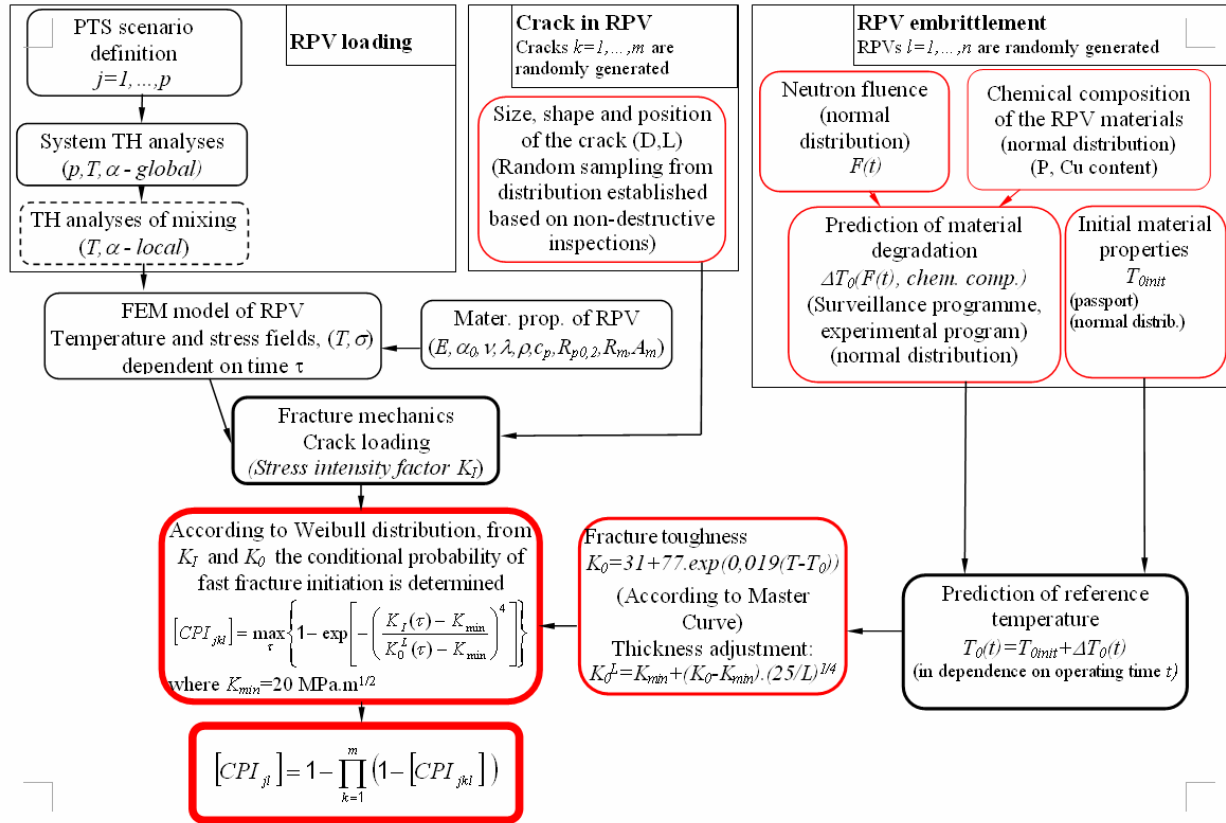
PTS scenario definition
$j=1,...,p$

RPV loading

System TH analyses
($p, T, \alpha$ - global)

TH analyses of mixing
($T, \alpha$ - local)

Crack in RPV
Cracks $k=1,...,m$ are randomly generated

Size, shape and position of the crack (D,L)
(Random sampling from distribution established based on non-destructive inspections)

RPV embrittlement
RPVs $l=1,...,n$ are randomly generated

Neutron fluence
(normal distribution)
$F(t)$

Chemical composition of the RPV materials
(normal distribution)
(P, Cu content)

Prediction of material degradation
$\Delta T_0(F(t)$, chem. comp.)
(Surveillance programme, experimental program)
(normal distribution)

Initial material properties
$T_{0init}$
(passport)
(normal distrib.)

FEM model of RPV
Temperature and stress fields, $(T, \sigma)$ dependent on time $\tau$

Mater. prop. of RPV
$(E, \alpha_0, \nu, \lambda, \rho, c_p, R_{p0,2}, R_m, A_m)$

Fracture mechanics
Crack loading
(Stress intensity factor $K_I$)

According to Weibull distribution, from $K_I$ and $K_0$ the conditional probability of fast fracture initiation is determined
$[CPI_{jkl}] = \max_{\tau}\left\{1 - \exp\left[-\left(\frac{K_I(\tau) - K_{\min}}{K_0^L(\tau) - K_{\min}}\right)^4\right]\right\}$
where $K_{min}$=20 MPa.m$^{1/2}$

Fracture toughness
$K_0=31+77.exp(0,019(T-T_0))$
(According to Master Curve)
Thickness adjustment:
$K_0^L=K_{min}+(K_0-K_{min}).(25/L)^{1/4}$

Prediction of reference temperature
$T_0(t)=T_{0init}+\Delta T_0(t)$
(in dependence on operating time $t$)

$[CPI_{jl}] = 1 - \prod_{k=1}^{m}\left(1 - [CPI_{jkl}]\right)$